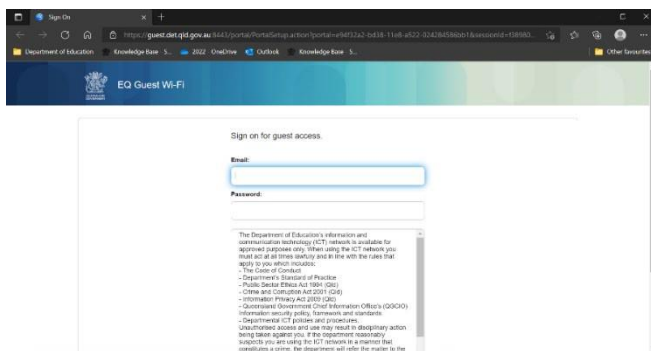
Sign On

https://guest.det.qld.gov.au:8443/portal/PortalSetup.action?portal=e94f32a2-bd38-11e8-a522-024284586bb1&sessionId=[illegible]

Department of Education | Knowledge Base - S... | 2022 OneDrive | Outlook | Knowledge Base - S... | Other favourites

EQ Guest Wi-Fi

Sign on for guest access.

Email:

Password:

The Department of Education's information and communication technology (ICT) network is available for approved purposes only. When using the ICT network you must act at all times lawfully and in line with the rules that apply to you which includes:
- The Code of Conduct
- Department's Standard of Practice
- Public Sector Ethics Act 1994 (Qld)
- Crime and Corruption Act 2001 (Qld)
- Information Privacy Act 2009 (Qld)
- Queensland Government Chief Information Office's (QGCIO) Information security policy, framework and standards
- Departmental ICT policies and procedures.
Unauthorised access and use may result in disciplinary action being taken against you. If the department reasonably suspects you are using the ICT network in a manner that constitutes a crime, the department will refer the matter to the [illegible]